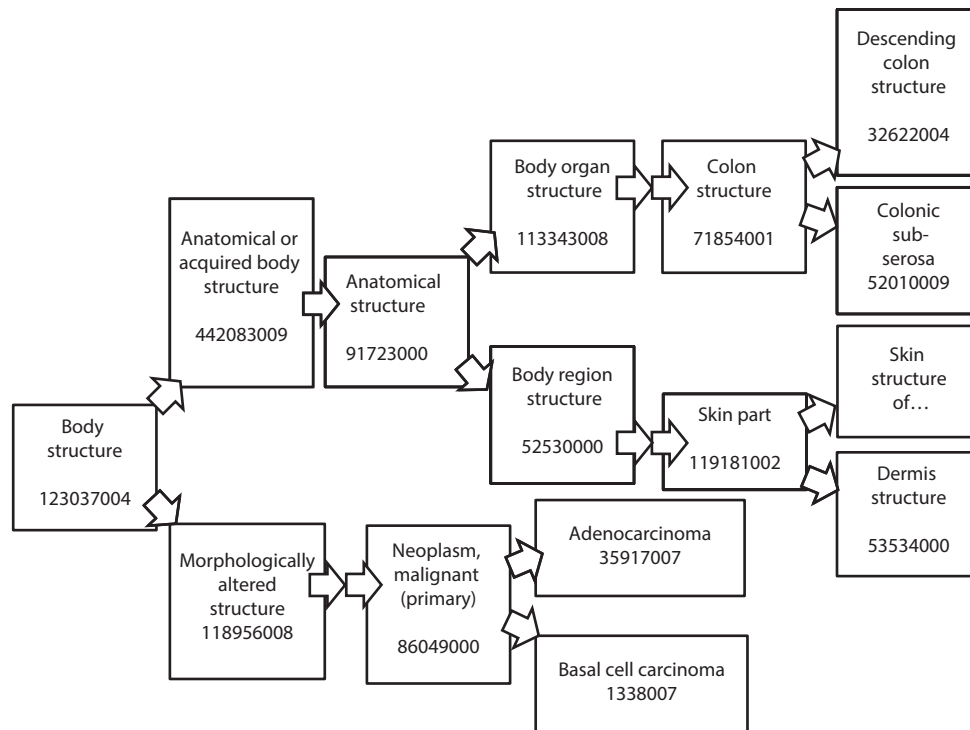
Descending colon structure

32622004

Body organ structure

113343008

Colon structure

71854001

Colonic sub-serosa 52010009

Anatomical or acquired body structure

442083009

Anatomical structure

91723000

Skin structure of…

Body region structure

52530000

Skin part

119181002

Body structure

123037004

Dermis structure

53534000

Morphologically altered structure 118956008

Neoplasm, malignant (primary)

86049000

Adenocarcinoma 35917007

Basal cell carcinoma 1338007